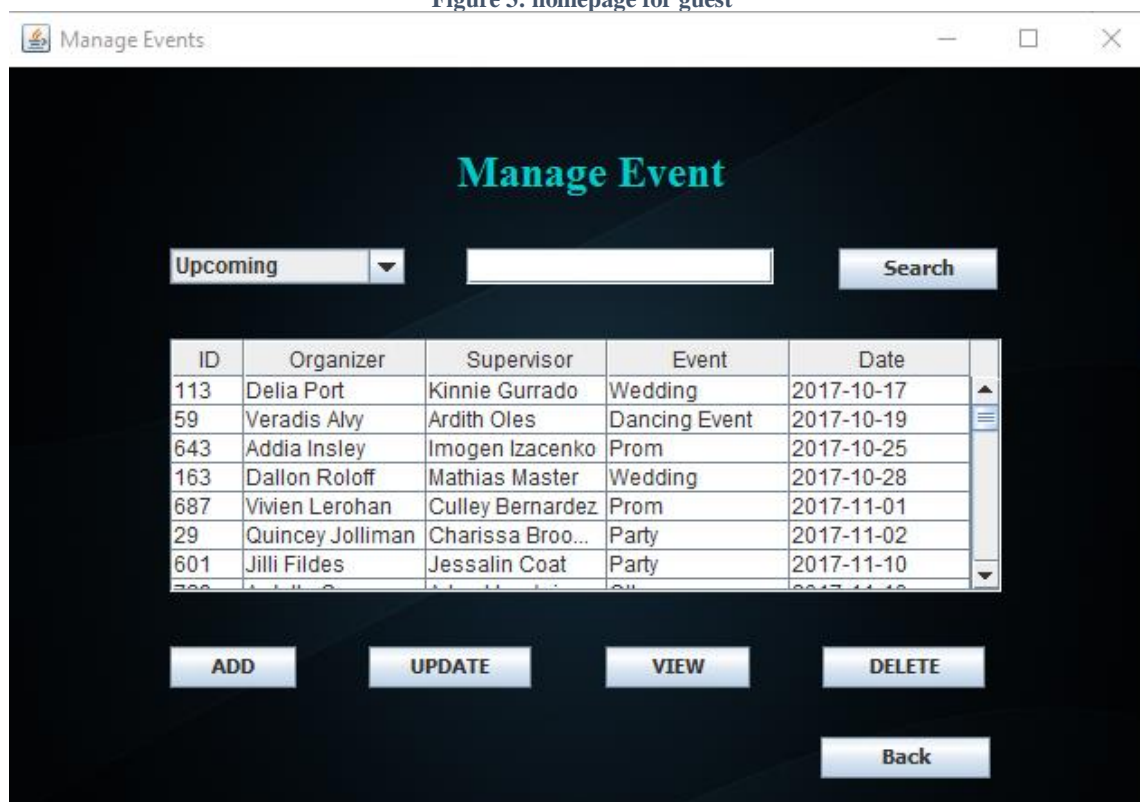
Figure 5: homepage for guest

Manage Events

Manage Event

Upcoming

Search

| ID | Organizer | Supervisor | Event | Date |
|---|---|---|---|---|
| 113 | Delia Port | Kinnie Gurrado | Wedding | 2017-10-17 |
| 59 | Veradis Alvy | Ardith Oles | Dancing Event | 2017-10-19 |
| 643 | Addia Insley | Imogen Izacenko | Prom | 2017-10-25 |
| 163 | Dallon Roloff | Mathias Master | Wedding | 2017-10-28 |
| 687 | Vivien Lerohan | Culley Bernardez | Prom | 2017-11-01 |
| 29 | Quincey Jolliman | Charissa Broo... | Party | 2017-11-02 |
| 601 | Jilli Fildes | Jessalin Coat | Party | 2017-11-10 |
| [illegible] | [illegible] | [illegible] | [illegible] | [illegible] |

ADD

UPDATE

VIEW

DELETE

Back